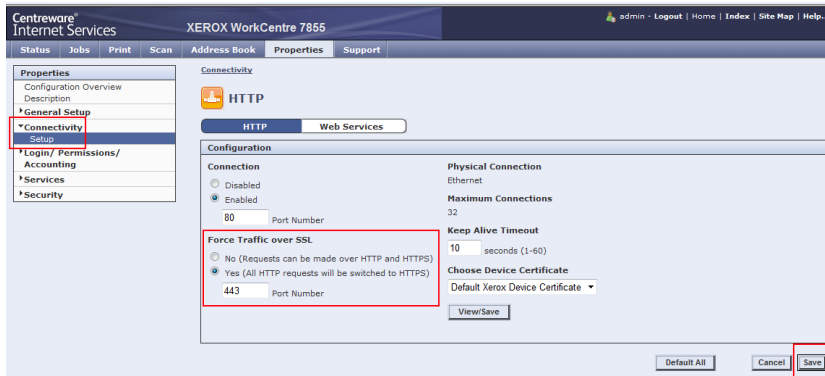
Centreware®
Internet Services

XEROX WorkCentre 7855

admin - Logout | Home | Index | Site Map | Help.

Status | Jobs | Print | Scan | Address Book | Properties | Support

Properties
Configuration Overview
Description
General Setup
Connectivity
Setup
Login/ Permissions/ Accounting
Services
Security

Connectivity

HTTP

HTTP | Web Services

Configuration

Connection
Disabled
Enabled
80 Port Number

Force Traffic over SSL
No (Requests can be made over HTTP and HTTPS)
Yes (All HTTP requests will be switched to HTTPS)
443 Port Number

Physical Connection
Ethernet

Maximum Connections
32

Keep Alive Timeout
10 seconds (1-60)

Choose Device Certificate
Default Xerox Device Certificate

View/Save

Default All | Cancel | Save